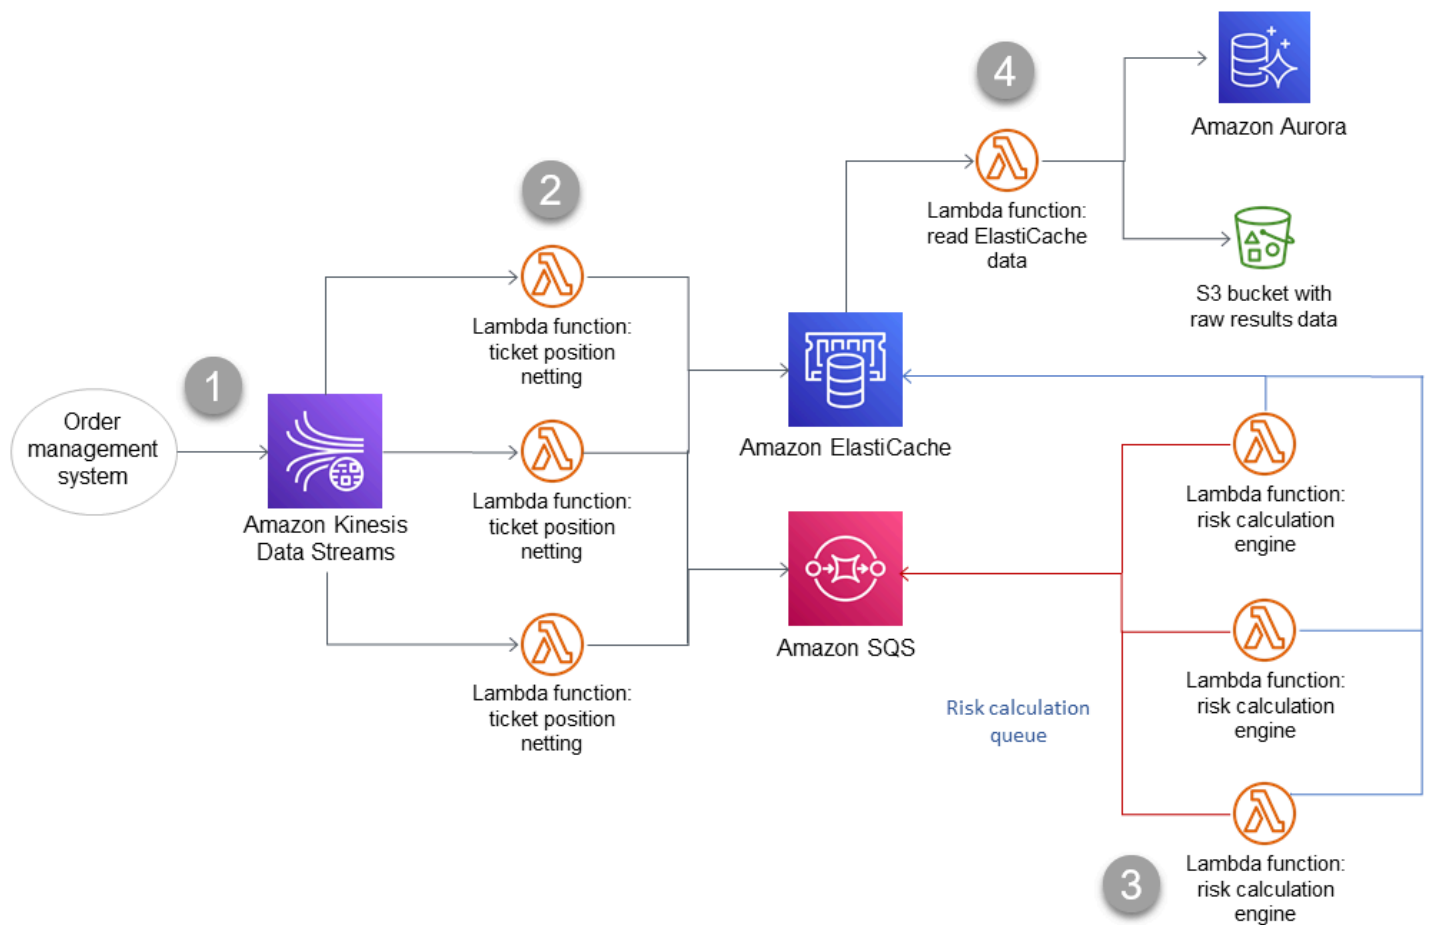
4

Amazon Aurora

Lambda function: read ElastiCache data

S3 bucket with raw results data

2

Lambda function: ticket position netting

1

Order management system

Amazon Kinesis Data Streams

Amazon ElastiCache

Lambda function: risk calculation engine

Lambda function: ticket position netting

Amazon SQS

Lambda function: ticket position netting

Lambda function: risk calculation engine

Risk calculation queue

Lambda function: risk calculation engine

3